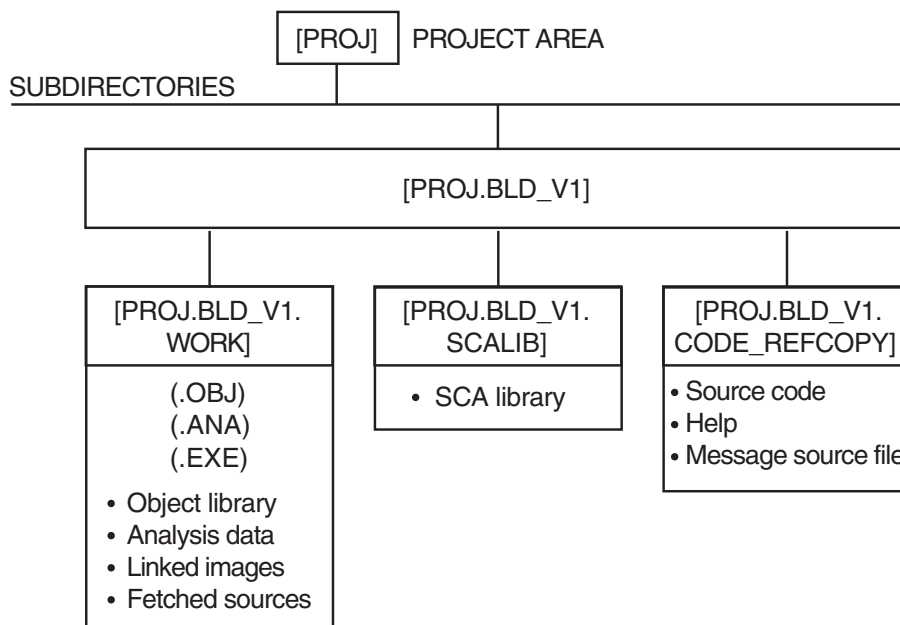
[PROJ] PROJECT AREA

SUBDIRECTORIES

[PROJ.BLD_V1]

[PROJ.BLD_V1. WORK]

(.OBJ)
(.ANA)
(.EXE)

• Object library
• Analysis data
• Linked images
• Fetched sources

[PROJ.BLD_V1. SCALIB]

• SCA library

[PROJ.BLD_V1. CODE_REFCOPY]

• Source code
• Help
• Message source file